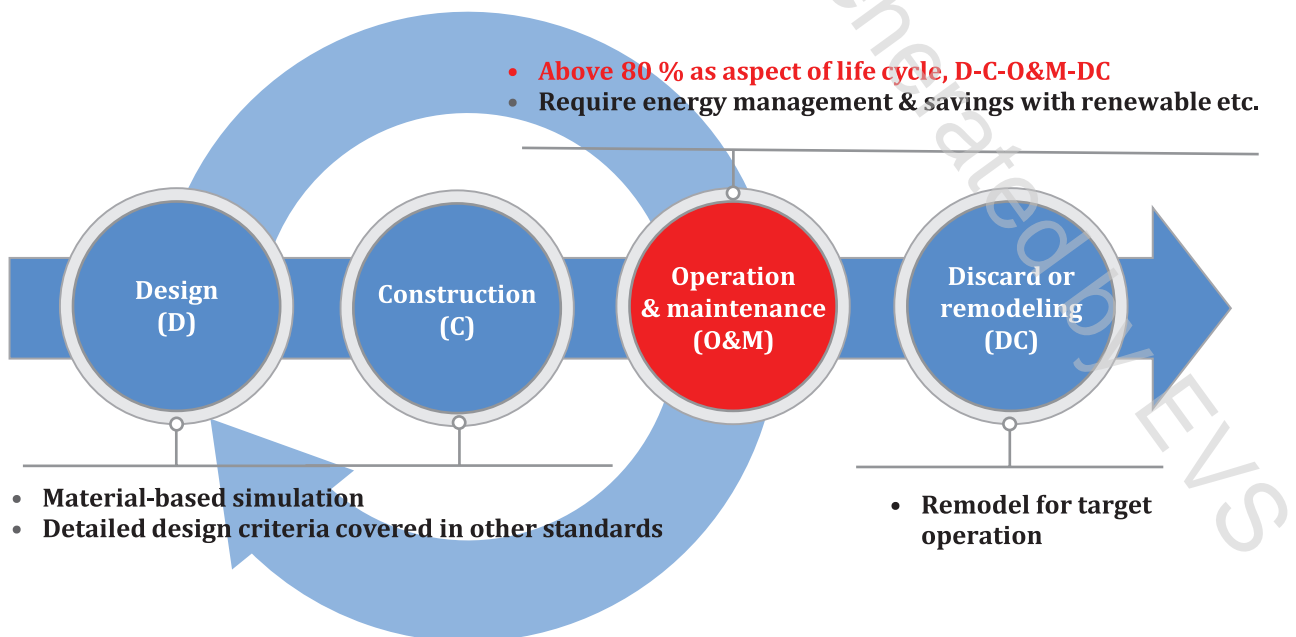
- Above 80 % as aspect of life cycle, D-C-O&M-DC
- Require energy management & savings with renewable etc.

Design (D)

Construction (C)

Operation & maintenance (O&M)

Discard or remodeling (DC)

- Material-based simulation
- Detailed design criteria covered in other standards

- Remodel for target operation

Generated by EVS